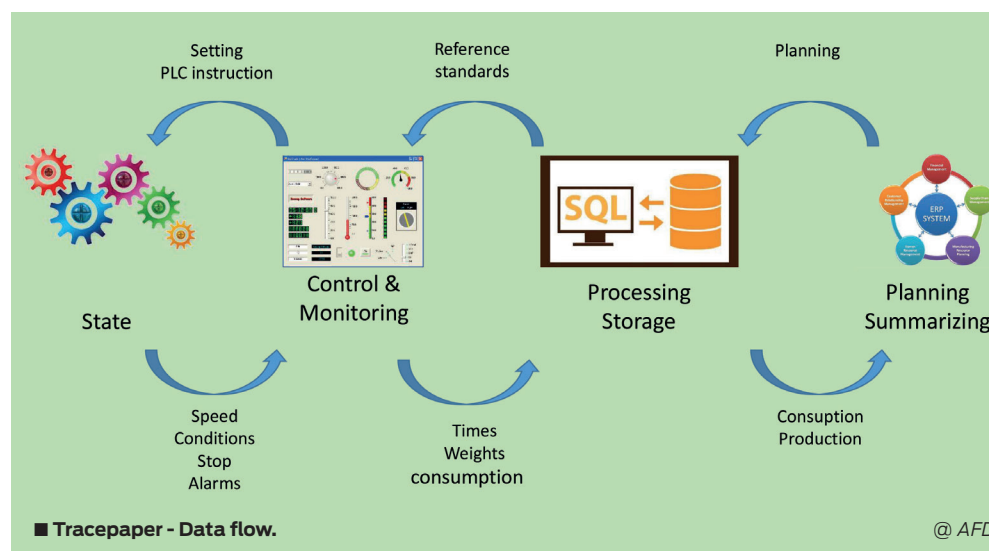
Setting
PLC instruction

Reference
standards

Planning

SQL

ERP
SYSTEM

State

Control &
Monitoring

Processing
Storage

Planning
Summarizing

Speed
Conditions
Stop
Alarms

Times
Weights
consumption

Consuption
Production

■ Tracepaper - Data flow.

@ AFD